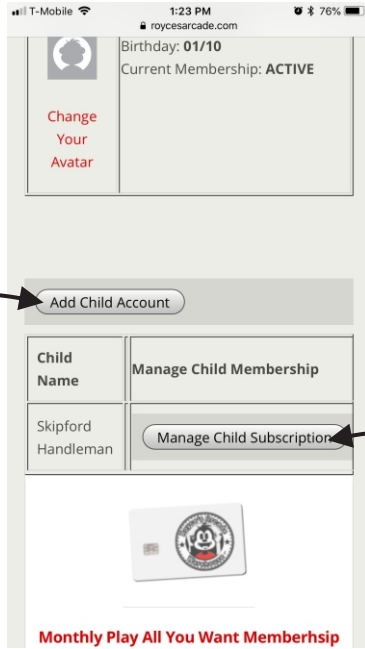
T-Mobile 1:23 PM 76%
roycesarcade.com

Change Your Avatar

Birthday: **01/10**
Current Membership: **ACTIVE**

Add Child Account

| Child Name | Manage Child Membership |
|---|---|
| Skipford Handleman | Manage Child Subscription |

Monthly Play All You Want Memberhsip